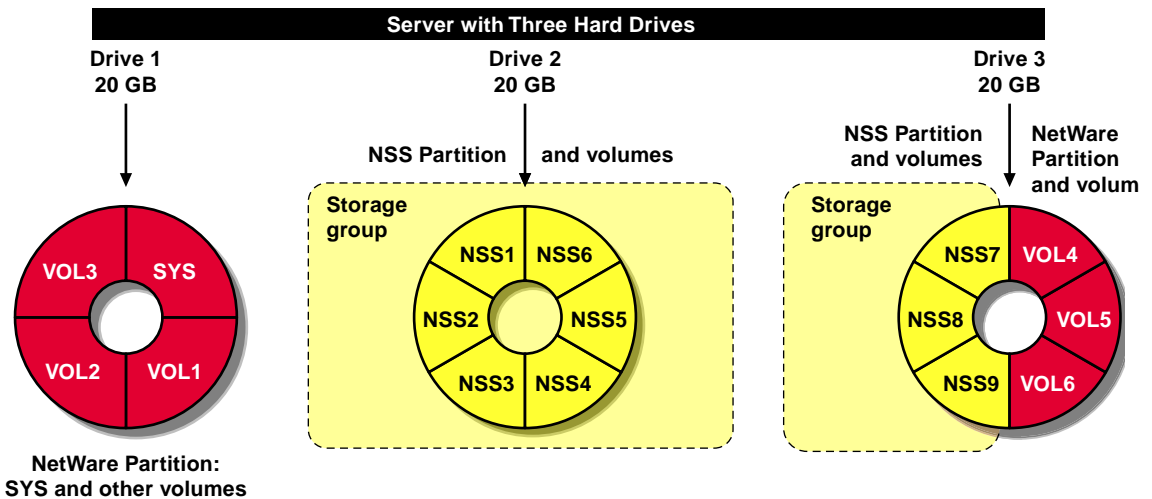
Server with Three Hard Drives

Drive 1
20 GB

VOL3 SYS VOL2 VOL1

NetWare Partition:
SYS and other volumes

Drive 2
20 GB

NSS Partition and volumes

Storage group

NSS1 NSS6 NSS2 NSS5 NSS3 NSS4

Drive 3
20 GB

NSS Partition and volumes

NetWare Partition and volum

Storage group

NSS7 VOL4 NSS8 VOL5 NSS9 VOL6